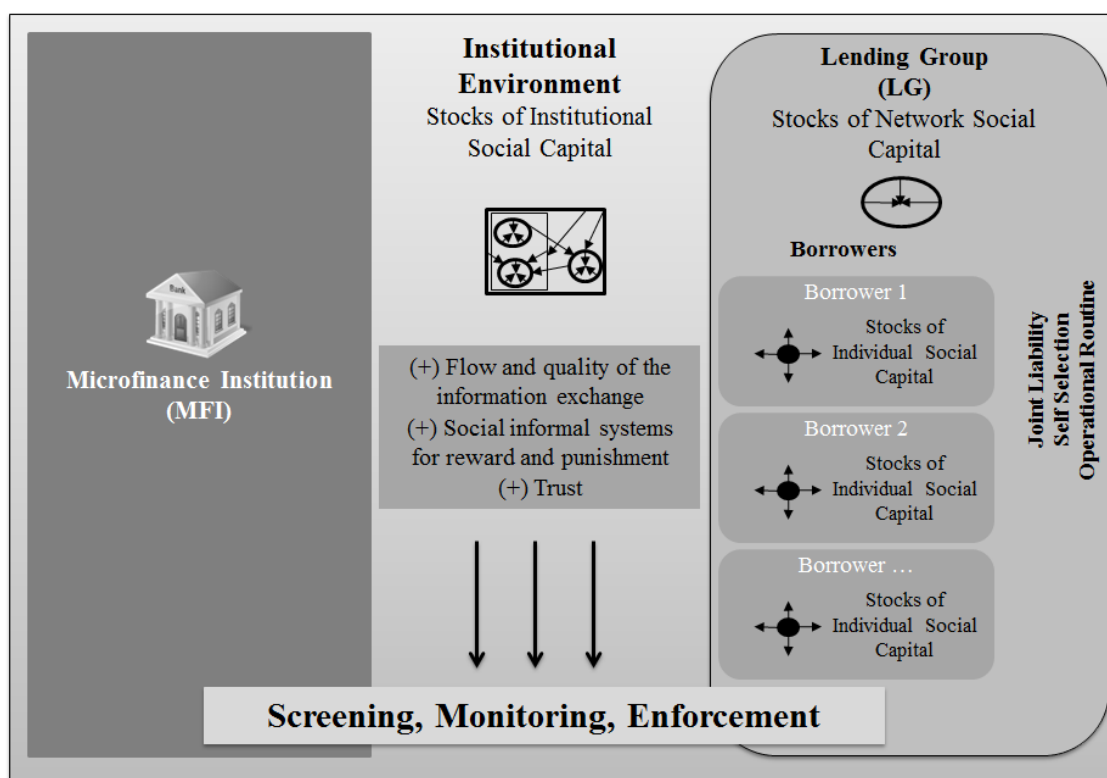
Bank

Microfinance Institution (MFI)

Institutional Environment
Stocks of Institutional Social Capital

(+) Flow and quality of the information exchange
(+) Social informal systems for reward and punishment
(+) Trust

Lending Group (LG)
Stocks of Network Social Capital

Borrowers

Borrower 1
Stocks of Individual Social Capital

Borrower 2
Stocks of Individual Social Capital

Borrower …
Stocks of Individual Social Capital

Joint Liability
Self Selection
Operational Routine

Screening, Monitoring, Enforcement